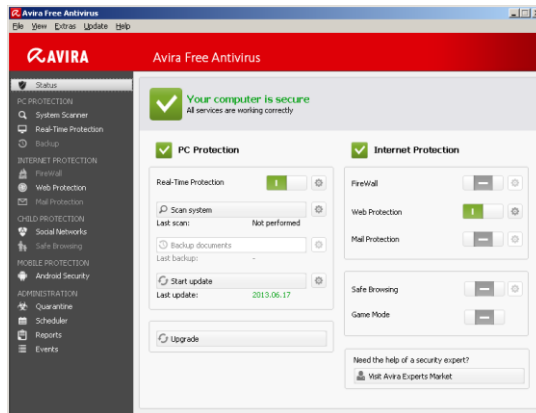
Avira Free Antivirus

File View Extras Update Help

AVIRA

Avira Free Antivirus

Status

PC PROTECTION

System Scanner

Real-Time Protection

Backup

INTERNET PROTECTION

FireWall

Web Protection

Mail Protection

CHILD PROTECTION

Social Networks

Safe Browsing

MOBILE PROTECTION

Android Security

ADMINISTRATION

Quarantine

Scheduler

Reports

Events

Your computer is secure
All services are working correctly

PC Protection

Real-Time Protection

Scan system

Last scan: Not performed

Backup documents

Last backup: -

Start update

Last update: 2013.06.17

Upgrade

Internet Protection

FireWall

Web Protection

Mail Protection

Safe Browsing

Game Mode

Need the help of a security expert?

Visit Avira Experts Market